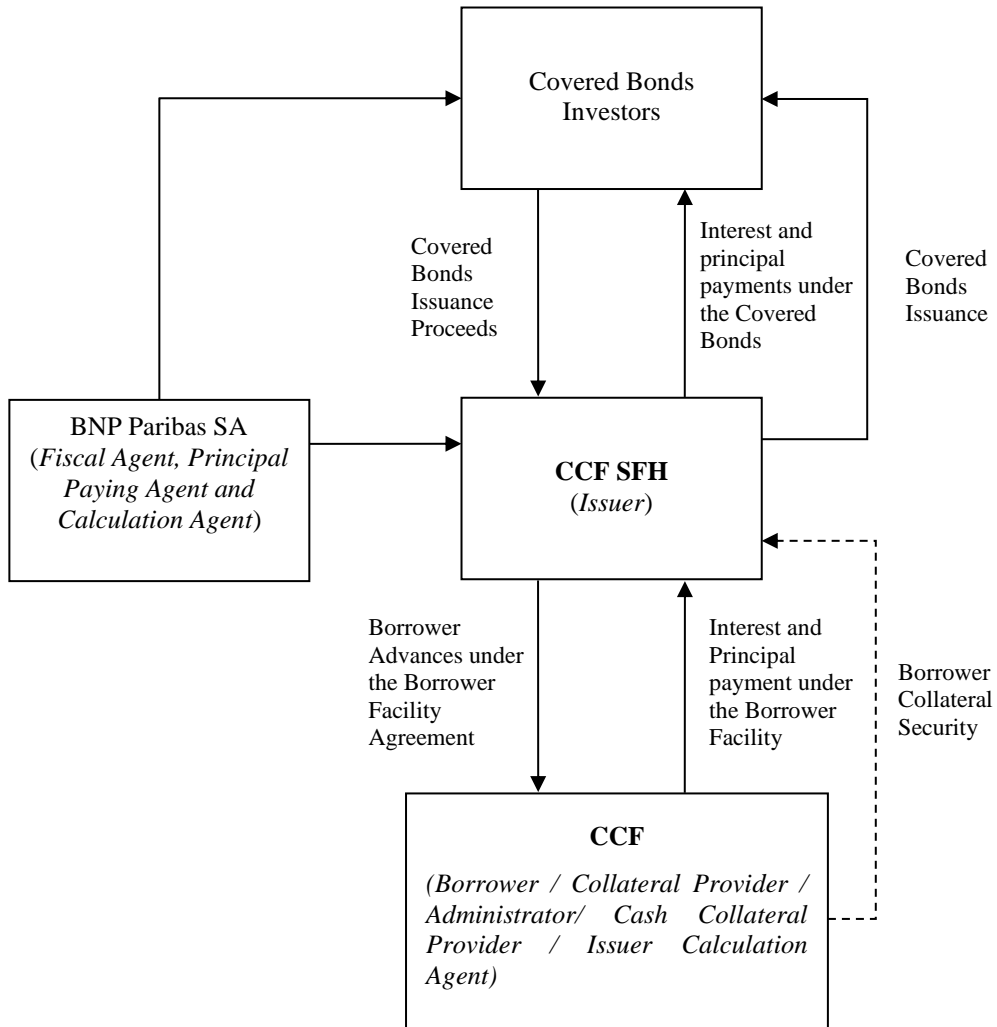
Covered Bonds Investors

Covered Bonds Issuance Proceeds

Interest and principal payments under the Covered Bonds

Covered Bonds Issuance

BNP Paribas SA (*Fiscal Agent, Principal Paying Agent and Calculation Agent*)

**CCF SFH** (*Issuer*)

Borrower Advances under the Borrower Facility Agreement

Interest and Principal payment under the Borrower Facility

Borrower Collateral Security

**CCF**

*(Borrower / Collateral Provider / Administrator/ Cash Collateral Provider / Issuer Calculation Agent)*